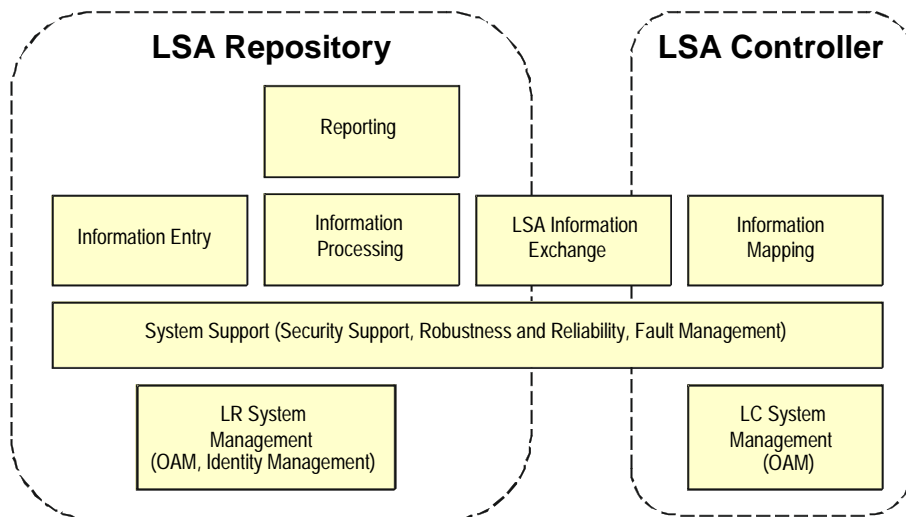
LSA Repository

LSA Controller

Reporting

Information Entry

Information Processing

LSA Information Exchange

Information Mapping

System Support (Security Support, Robustness and Reliability, Fault Management)

LR System Management (OAM, Identity Management)

LC System Management (OAM)